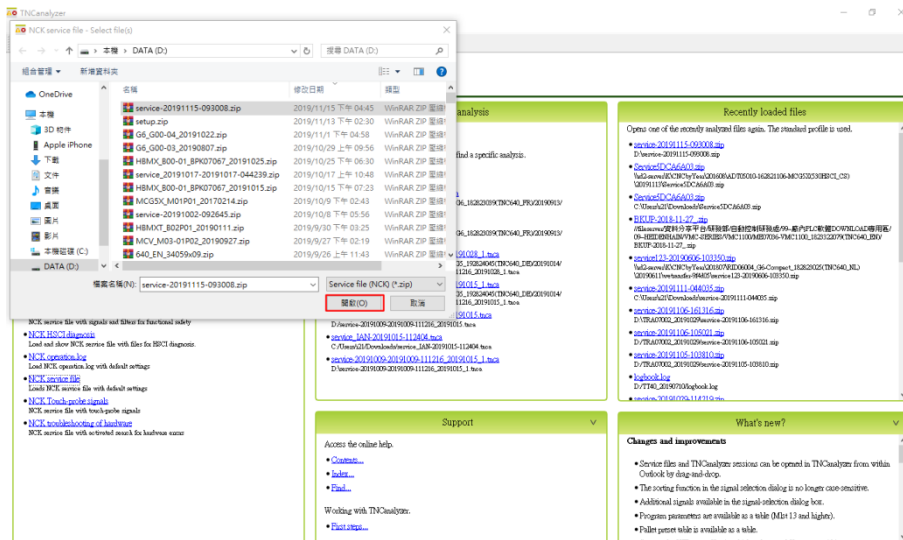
TNCanalyzer

NCK service file - Select file(s)

本機 › DATA (D:)

搜尋 DATA (D:)

組合管理 ▾ 新增資料夾

OneDrive
本機
3D 物件
Apple iPhone
下載
文件
音樂
桌面
圖片
影片
本機磁碟 (C:)
DATA (D:)

| 名稱 | 修改日期 | 類型 |
|---|---|---|
| service-20191115-093008.zip | 2019/11/15 下午 04:45 | WinRAR ZIP 壓縮 |
| setup.zip | 2019/11/13 下午 02:30 | WinRAR ZIP 壓縮 |
| G6_G00-04_20191022.zip | 2019/11/1 下午 04:58 | WinRAR ZIP 壓縮 |
| G6_G00-03_20190807.zip | 2019/10/29 上午 09:56 | WinRAR ZIP 壓縮 |
| HBMX_800-01_8PK07067_20191025.zip | 2019/10/25 下午 06:30 | WinRAR ZIP 壓縮 |
| service-20191017-044239.zip | 2019/10/17 上午 10:48 | WinRAR ZIP 壓縮 |
| HBMX_800-01_8PK07067_20191015.zip | 2019/10/15 下午 07:23 | WinRAR ZIP 壓縮 |
| MCG5X_M01P01_20170214.zip | 2019/10/9 下午 02:43 | WinRAR ZIP 壓縮 |
| service-20191002-092645.zip | 2019/10/8 下午 05:56 | WinRAR ZIP 壓縮 |
| HBMXT_802P01_20190111.zip | 2019/9/30 下午 03:25 | WinRAR ZIP 壓縮 |
| MCV_M03-01P02_20190927.zip | 2019/9/27 下午 02:19 | WinRAR ZIP 壓縮 |
| 640_EN_34059x09.zip | 2019/9/26 上午 11:43 | WinRAR ZIP 壓縮 |

檔案名稱(N): service-20191115-093008.zip
Service file (NCK) (*.zip)
開啟(O) 取消

analysis

find a specific analysis.

Recently loaded files

Opens one of the recently analyzed files again. The standard profile is used.

service-20191115-093008.zip
D:\service-20191115-093008.zip
Service5DCA6A03.zip
Service5DCA6A03.zip
BKUP-2018-11-27_.zip
service123-20190606-103350.zip
service-20191111-044035.zip
C:\Users\21\Downloads\service-20191111-044035.zip
service-20191106-161316.zip
D:\TRA07002_20191029\service-20191106-161316.zip
service-20191106-105021.zip
D:\TRA07002_20191029\service-20191106-105021.zip
service-20191106-103810.zip
D:\TRA07002_20191029\service-20191106-103810.zip
logbook.log
D:\TT40_20190710\logbook.log

D:\service-20191009-20191009-111216_20191015.taca
service_IAN-20191015-112404.taca
C:\Users\21\Downloads\service_IAN-20191015-112404.taca
service-20191009-20191009-111216_20191015_1.taca
D:\service-20191009-20191009-111216_20191015_1.taca

NCK service file with signals and filters for functional safety
NCK HSCI diagnosis
Load and show NCK service file with files for HSCI diagnosis.
NCK operation.log
Load NCK operation.log with default settings
NCK service file
Loads NCK service file with default settings
NCK Touch-probe signals
NCK service file with touch-probe signals
NCK troubleshooting of hardware
NCK service file with activated search for hardware errors

Support

Access the online help.
• Contents...
• Index...
• Find...

Working with TNCanalyzer.
• First steps...

What's new?

Changes and improvements

• Service files and TNCanalyzer sessions can be opened in TNCanalyzer from within Outlook by drag-and-drop.
• The sorting function in the signal selection dialog is no longer case-sensitive.
• Additional signals available in the signal-selection dialog box.
• Program parameters are available as a table (Mkt 13 and higher).
• Pallet preset table is available as a table.